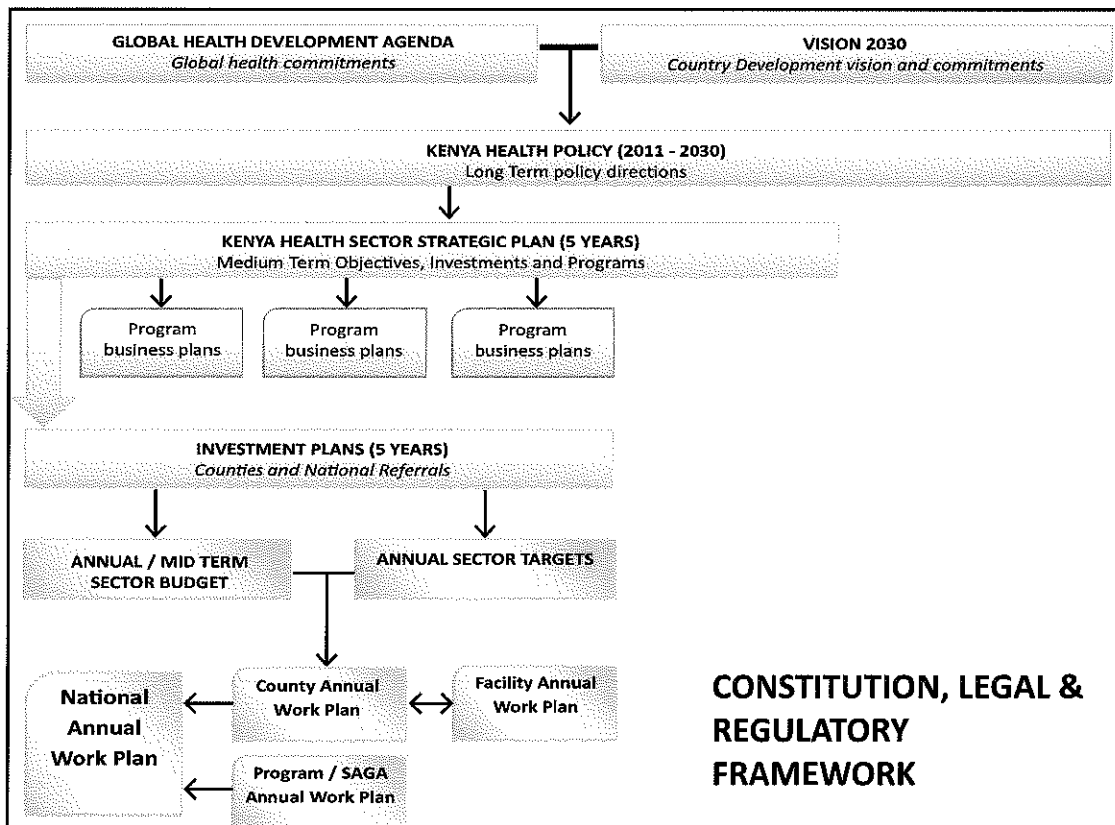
GLOBAL HEALTH DEVELOPMENT AGENDA
*Global health commitments*

VISION 2030
*Country Development vision and commitments*

KENYA HEALTH POLICY (2011 - 2030)
Long Term policy directions

KENYA HEALTH SECTOR STRATEGIC PLAN (5 YEARS)
Medium Term Objectives, Investments and Programs

Program business plans

Program business plans

Program business plans

INVESTMENT PLANS (5 YEARS)
*Counties and National Referrals*

ANNUAL / MID TERM SECTOR BUDGET

ANNUAL SECTOR TARGETS

National Annual Work Plan

County Annual Work Plan

Facility Annual Work Plan

Program / SAGA Annual Work Plan

CONSTITUTION, LEGAL & REGULATORY FRAMEWORK